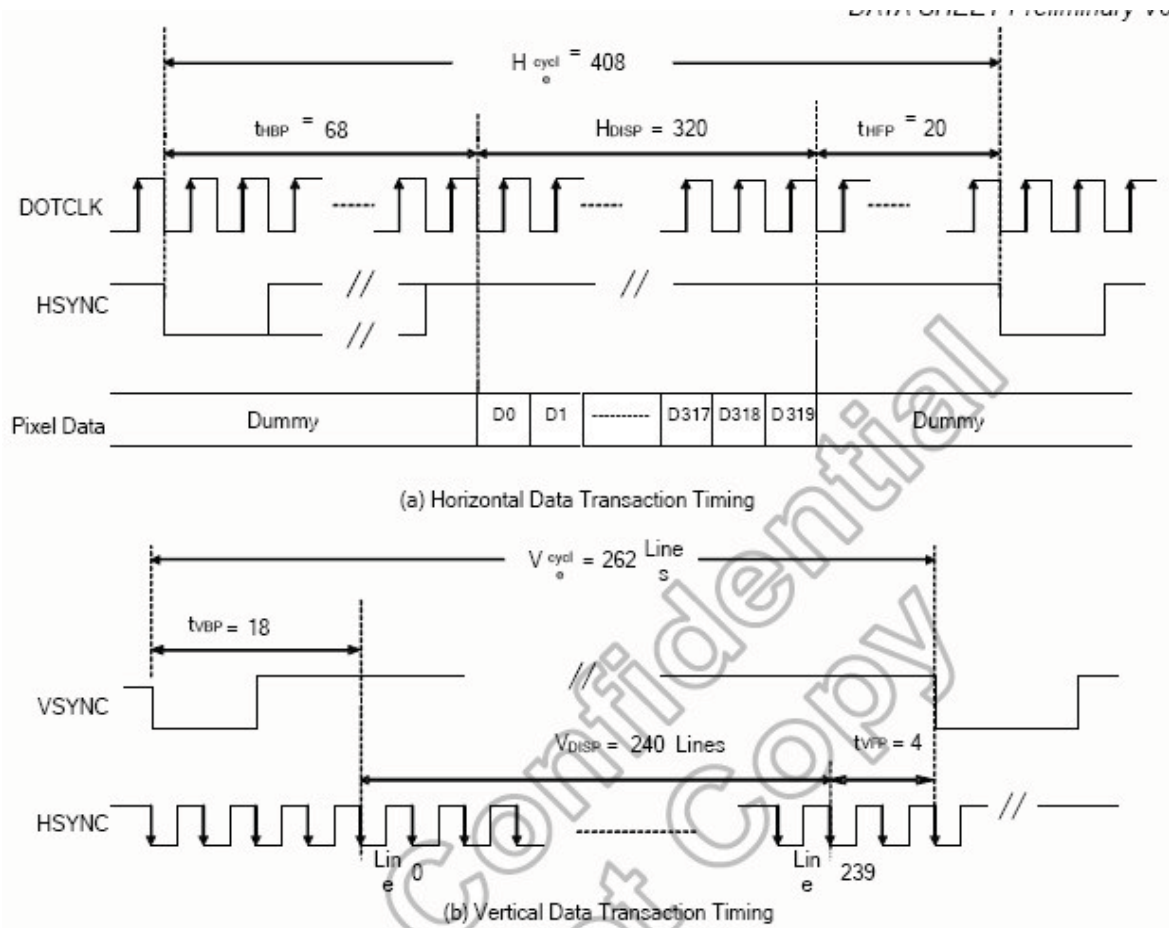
DATA SHEET Preliminary V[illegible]

H cycle = 408

$t_{HBP}$ = 68

$H_{DISP}$ = 320

$t_{HFP}$ = 20

DOTCLK

HSYNC

//

//

//

Pixel Data

Dummy

D0

D1

D317

D318

D319

Dummy

(a) Horizontal Data Transaction Timing

V cycle = 262 Lines

$t_{VBP}$ = 18

VSYNC

//

$V_{DISP}$ = 240 Lines

$t_{VFP}$ = 4

HSYNC

//

Line 0

Line 239

(b) Vertical Data Transaction Timing

Confidential
Not Copy